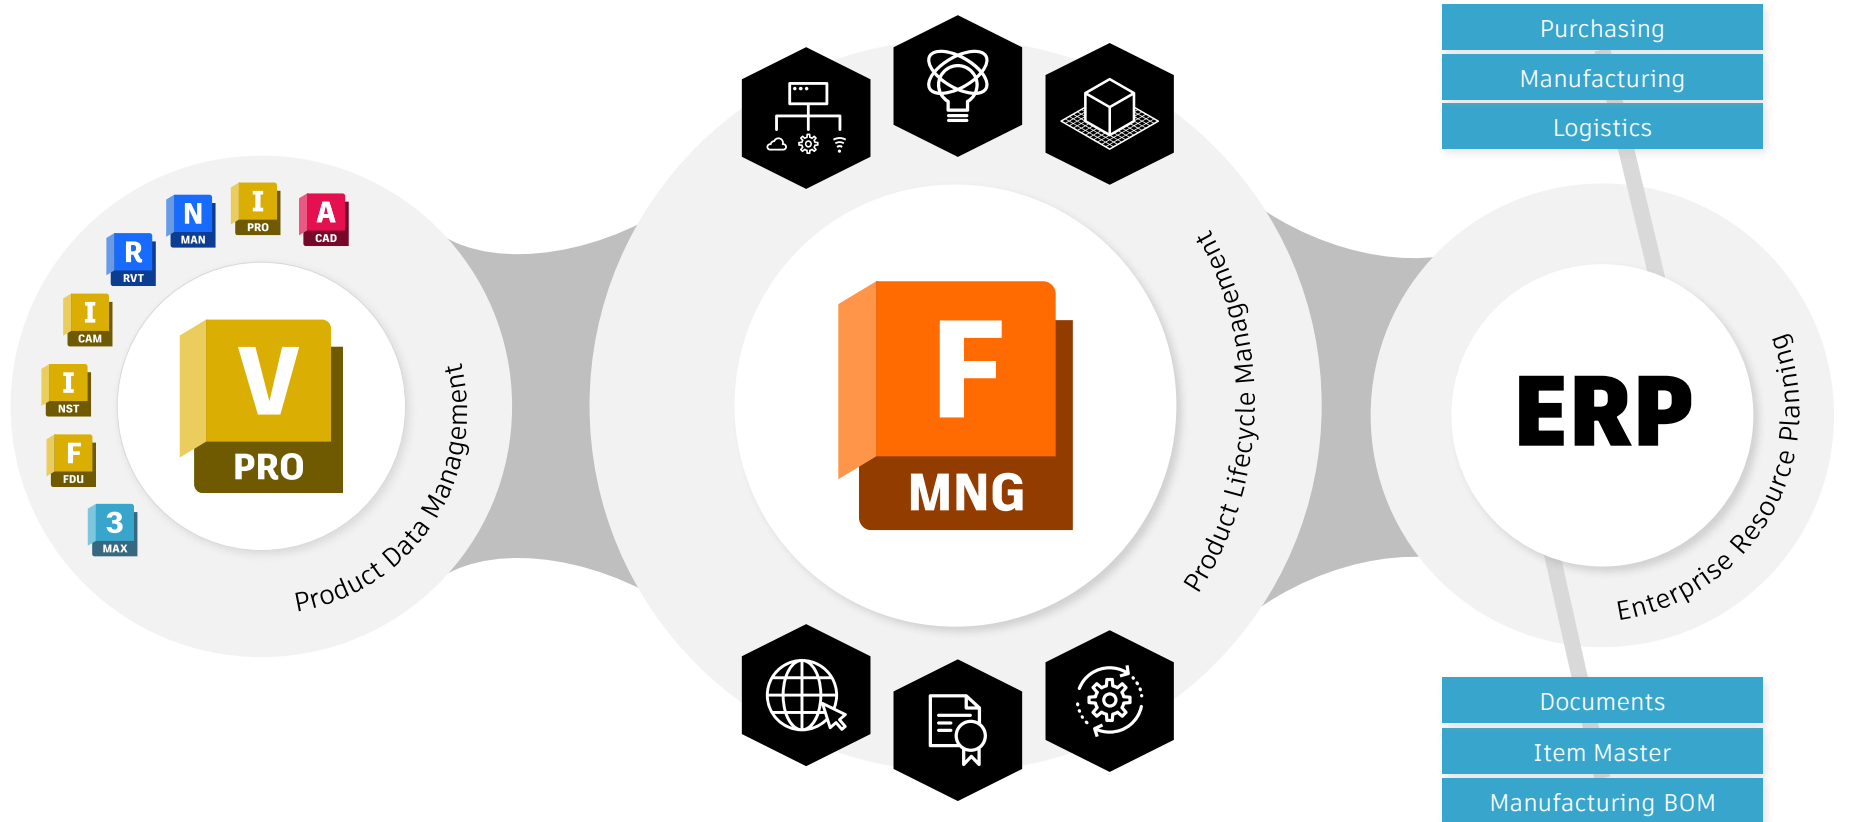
Purchasing
Manufacturing
Logistics

N
MAN

I
PRO

A
CAD

R
RVT

I
CAM

I
NST

F
FDU

3
MAX

V
PRO

Product Data Management

F
MNG

Product Lifecycle Management

ERP

Enterprise Resource Planning

Documents
Item Master
Manufacturing BOM